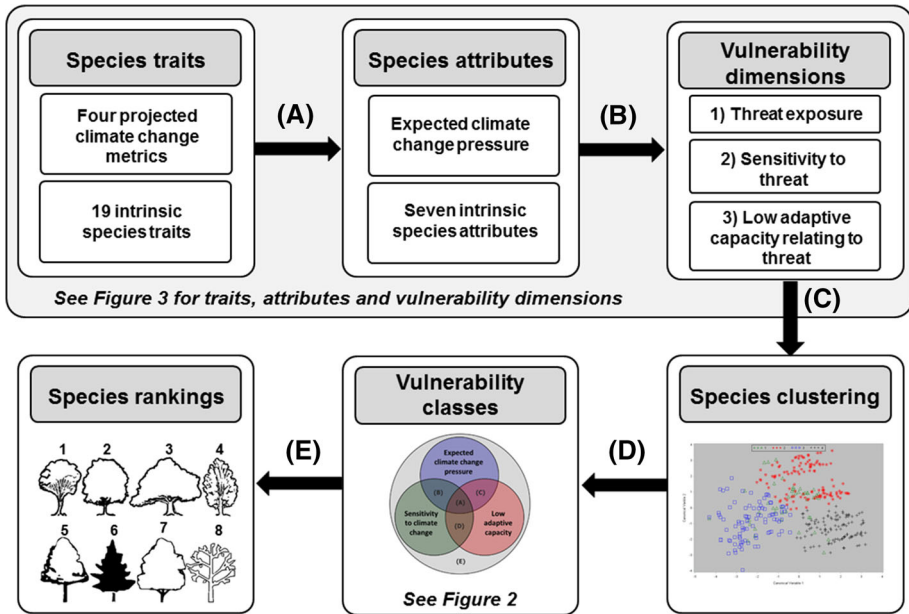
Species traits

Four projected climate change metrics

19 intrinsic species traits

(A)

Species attributes

Expected climate change pressure

Seven intrinsic species attributes

(B)

Vulnerability dimensions

1) Threat exposure

2) Sensitivity to threat

3) Low adaptive capacity relating to threat

See Figure 3 for traits, attributes and vulnerability dimensions

(C)

Species rankings

1 2 3 4 5 6 7 8

(E)

Vulnerability classes

Expected climate change pressure

(B) (A) (C) (D)

Sensitivity to climate change

Low adaptive capacity

(E)

See Figure 2

(D)

Species clustering

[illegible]